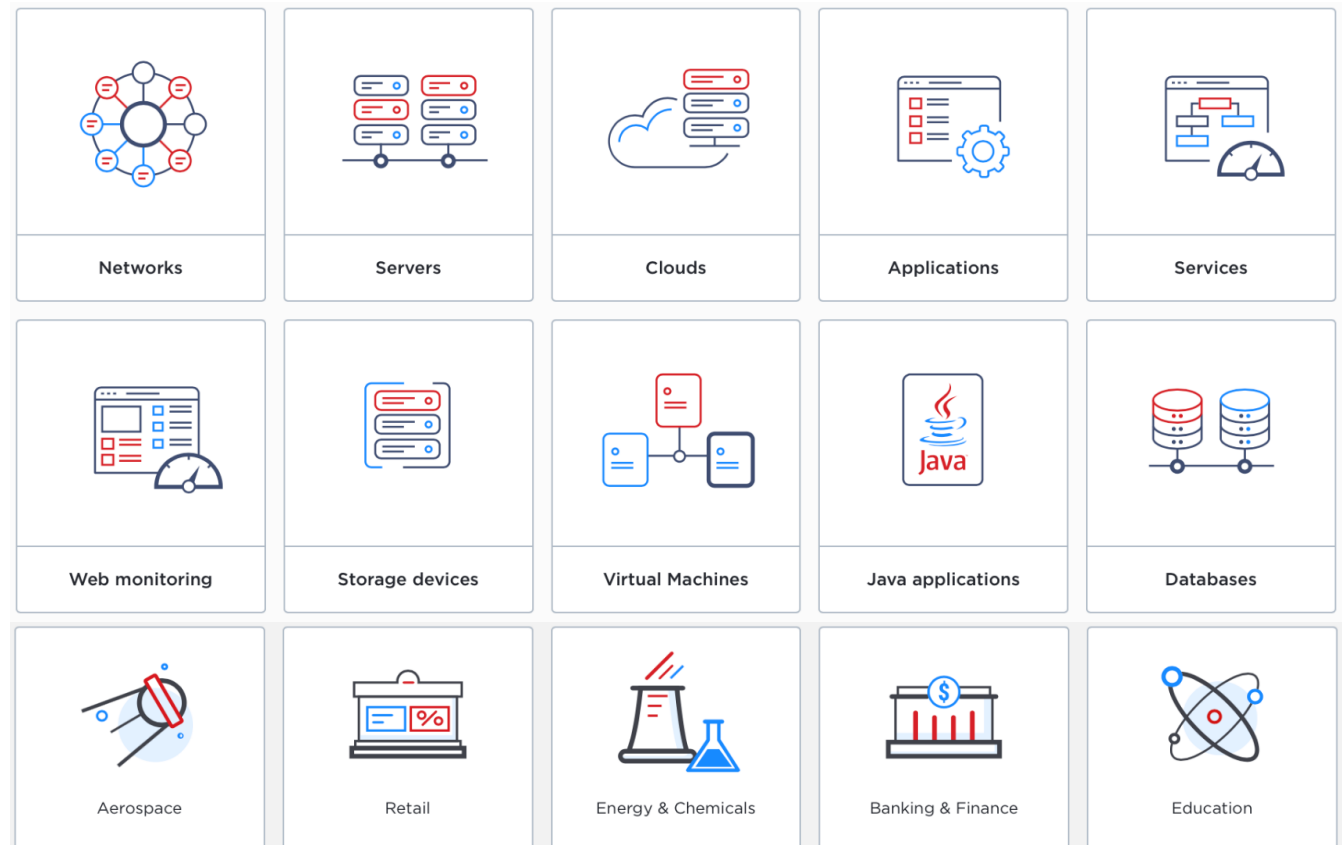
Networks

Servers

Clouds

Applications

Services

Web monitoring

Storage devices

Virtual Machines

Java

Java applications

Databases

%

$

Aerospace

Retail

Energy & Chemicals

Banking & Finance

Education